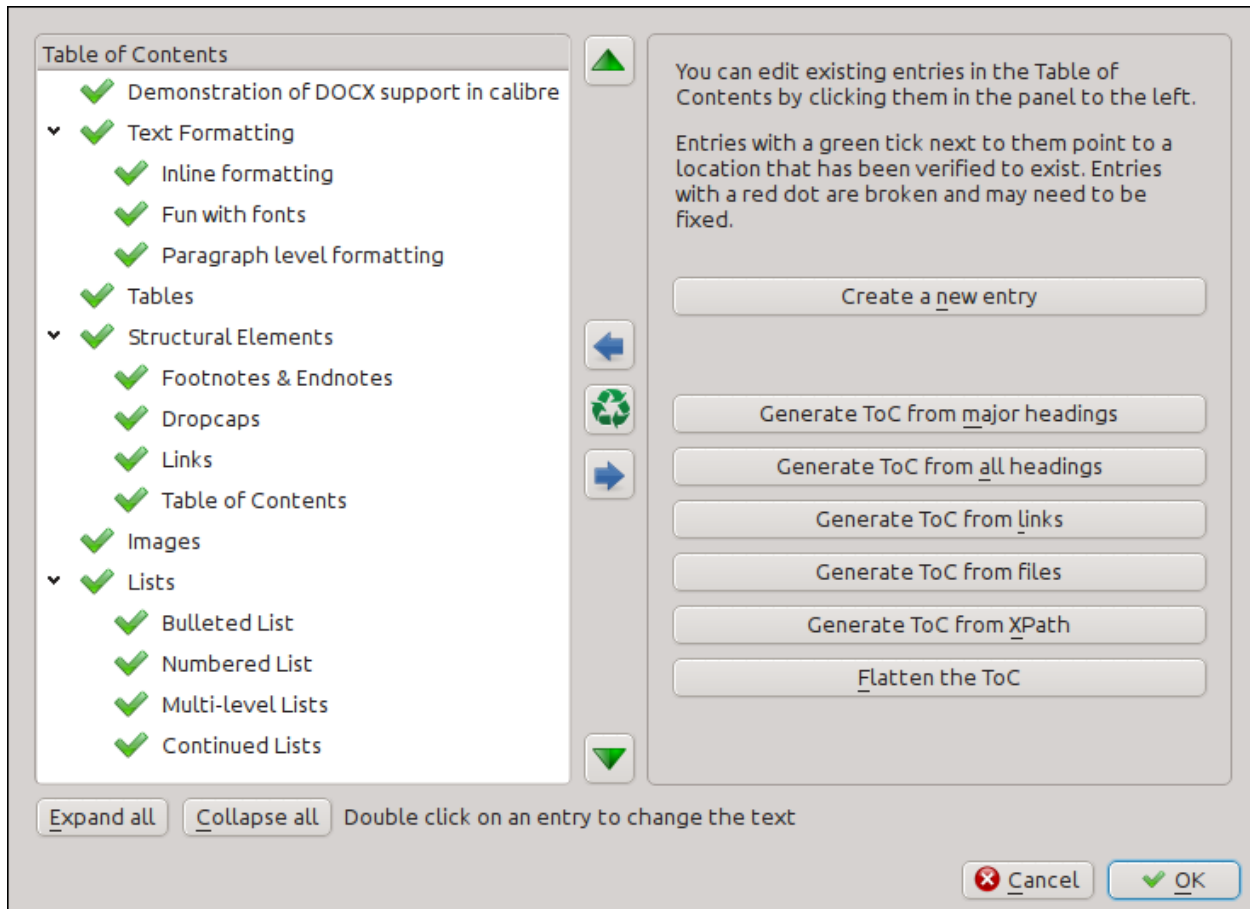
Table of Contents

Demonstration of DOCX support in calibre

Text Formatting

Inline formatting

Fun with fonts

Paragraph level formatting

Tables

Structural Elements

Footnotes & Endnotes

Dropcaps

Links

Table of Contents

Images

Lists

Bulleted List

Numbered List

Multi-level Lists

Continued Lists

You can edit existing entries in the Table of Contents by clicking them in the panel to the left.

Entries with a green tick next to them point to a location that has been verified to exist. Entries with a red dot are broken and may need to be fixed.

Create a new entry

Generate ToC from major headings

Generate ToC from all headings

Generate ToC from links

Generate ToC from files

Generate ToC from XPath

Flatten the ToC

Expand all

Collapse all

Double click on an entry to change the text

Cancel

OK